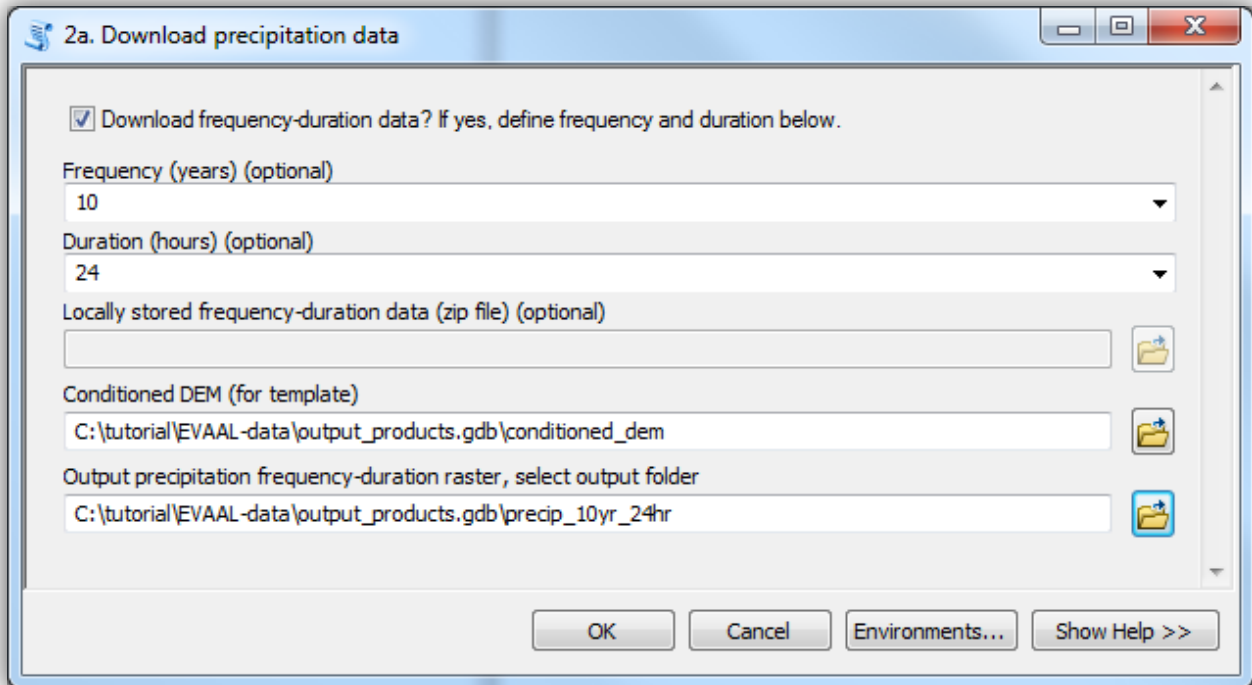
2a. Download precipitation data

Download frequency-duration data? If yes, define frequency and duration below.

Frequency (years) (optional)

10

Duration (hours) (optional)

24

Locally stored frequency-duration data (zip file) (optional)

Conditioned DEM (for template)

C:\tutorial\EVAAL-data\output_products.gdb\conditioned_dem

Output precipitation frequency-duration raster, select output folder

C:\tutorial\EVAAL-data\output_products.gdb\precip_10yr_24hr

OK

Cancel

Environments...

Show Help >>